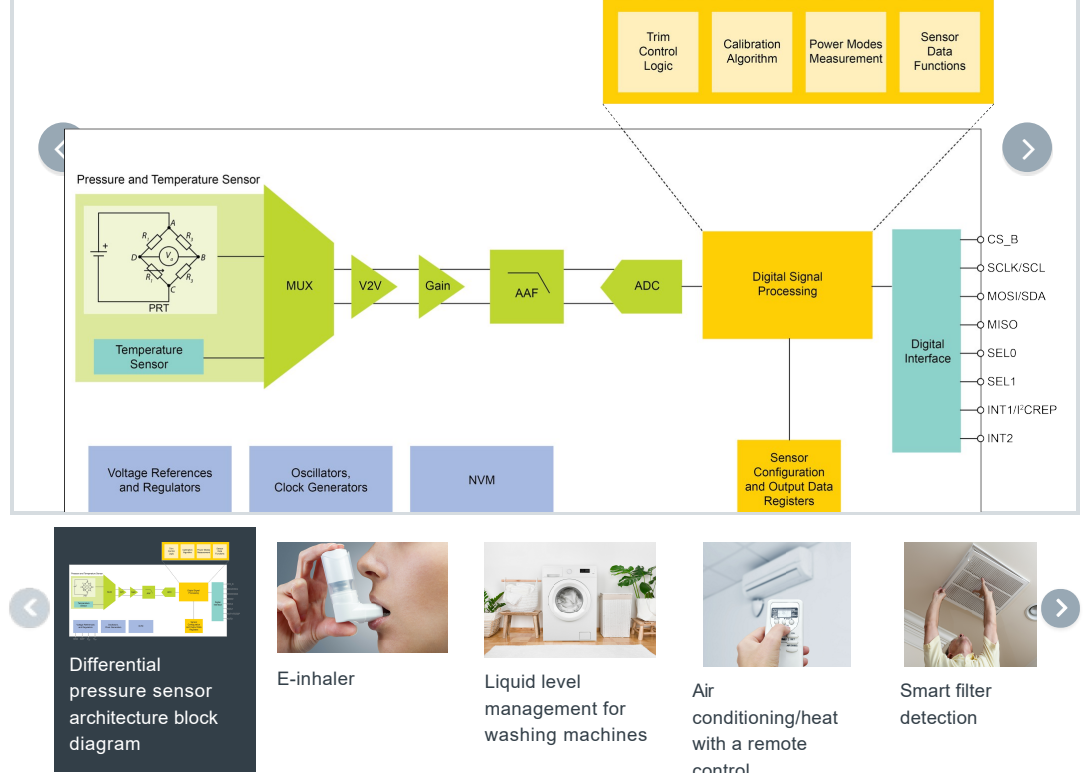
Trim Control Logic

Calibration Algorithm

Power Modes Measurement

Sensor Data Functions

Pressure and Temperature Sensor

$R_1$ A $R_2$ $V_o$ D B $R_4$ $R_3$ C

PRT

Temperature Sensor

MUX

V2V

Gain

AAF

ADC

Digital Signal Processing

Digital Interface

CS_B

SCLK/SCL

MOSI/SDA

MISO

SEL0

SEL1

INT1/I²CREP

INT2

Voltage References and Regulators

Oscillators, Clock Generators

NVM

Sensor Configuration and Output Data Registers

Differential pressure sensor architecture block diagram

E-inhaler

Liquid level management for washing machines

Air conditioning/heat with a remote control

Smart filter detection